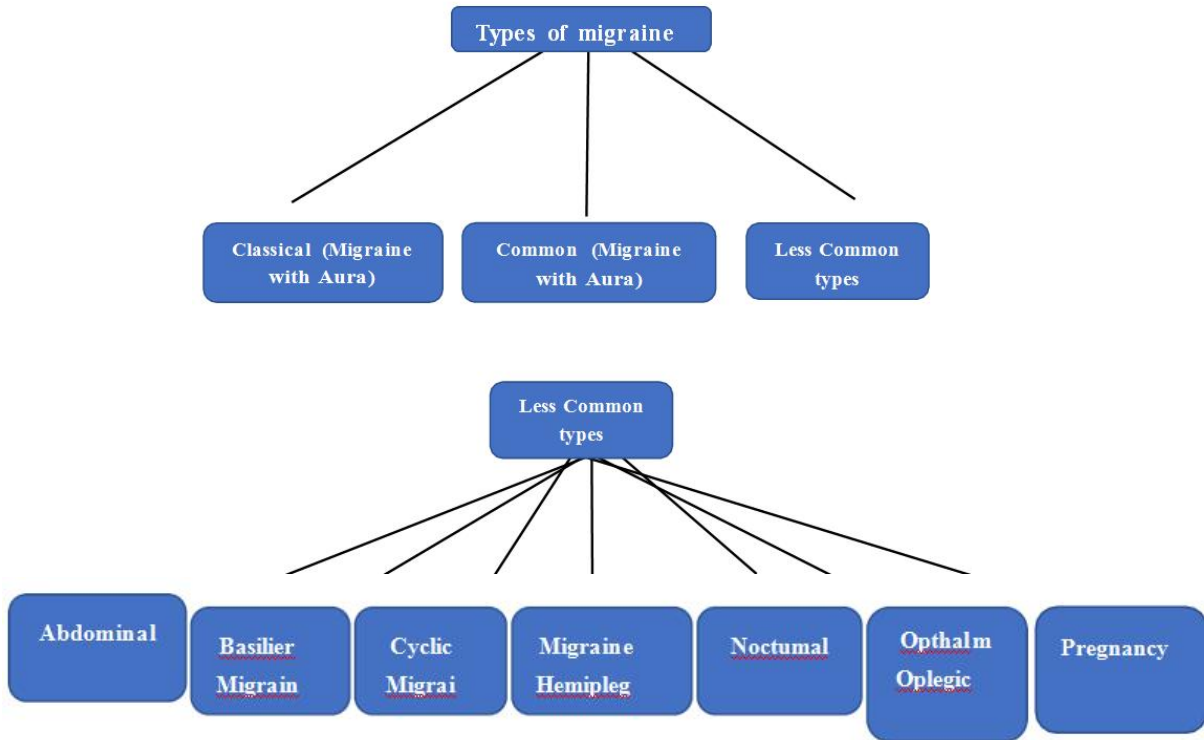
Types of migraine

Classical (Migraine with Aura)

Common (Migraine with Aura)

Less Common types

Less Common types

Abdominal

Basilier Migrain

Cyclic Migrai

Migraine Hemipleg

Noctumal

Opthalm Oplegic

Pregnancy